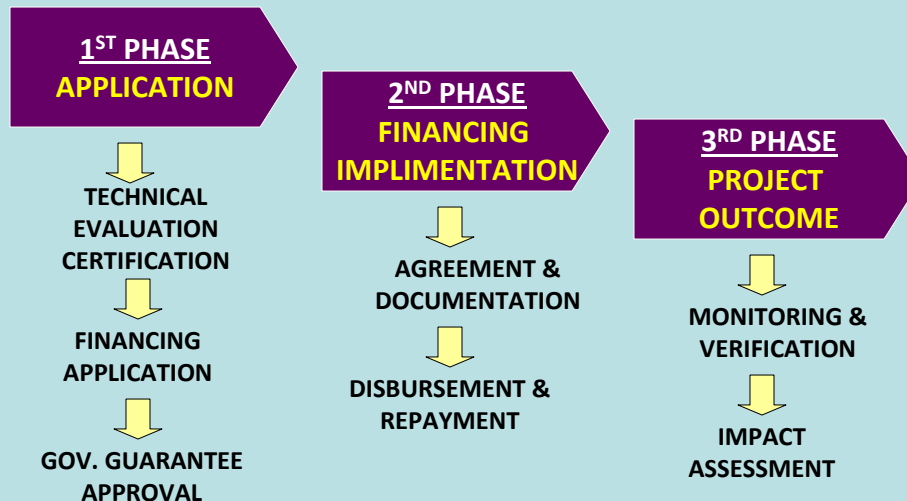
1$^{ST}$ PHASE
APPLICATION

TECHNICAL EVALUATION CERTIFICATION

FINANCING APPLICATION

GOV. GUARANTEE APPROVAL

2$^{ND}$ PHASE
FINANCING IMPLIMENTATION

AGREEMENT & DOCUMENTATION

DISBURSEMENT & REPAYMENT

3$^{RD}$ PHASE
PROJECT OUTCOME

MONITORING & VERIFICATION

IMPACT ASSESSMENT